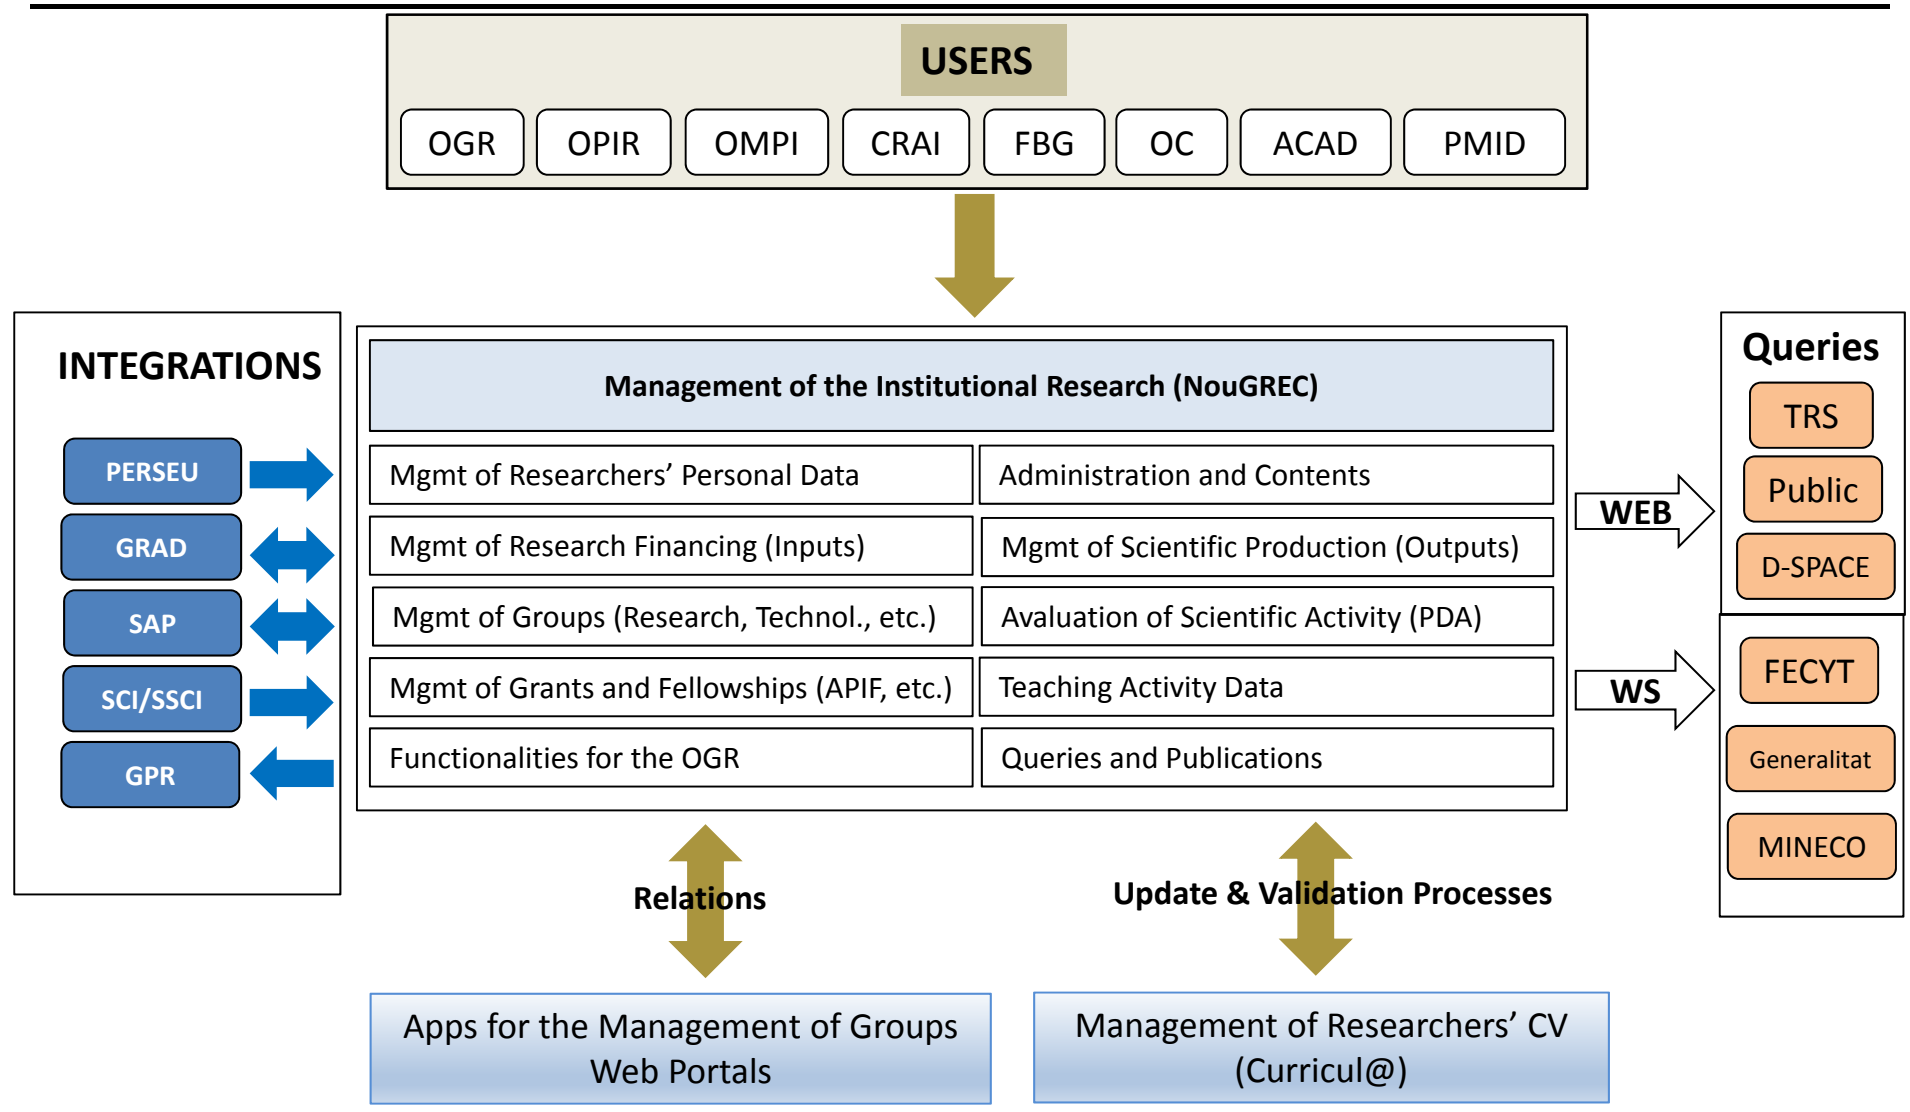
USERS

OGR
OPIR
OMPI
CRAI
FBG
OC
ACAD
PMID

INTEGRATIONS

PERSEU
GRAD
SAP
SCI/SSCI
GPR

Management of the Institutional Research (NouGREC)

| Mgmt of Researchers' Personal Data | Administration and Contents |
|---|---|
| Mgmt of Research Financing (Inputs) | Mgmt of Scientific Production (Outputs) |
| Mgmt of Groups (Research, Technol., etc.) | Avaluation of Scientific Activity (PDA) |
| Mgmt of Grants and Fellowships (APIF, etc.) | Teaching Activity Data |
| Functionalities for the OGR | Queries and Publications |

WEB
WS

Queries
TRS
Public
D-SPACE
FECYT
Generalitat
MINECO

Relations
Update & Validation Processes

Apps for the Management of Groups
Web Portals

Management of Researchers' CV
(Curricul@)